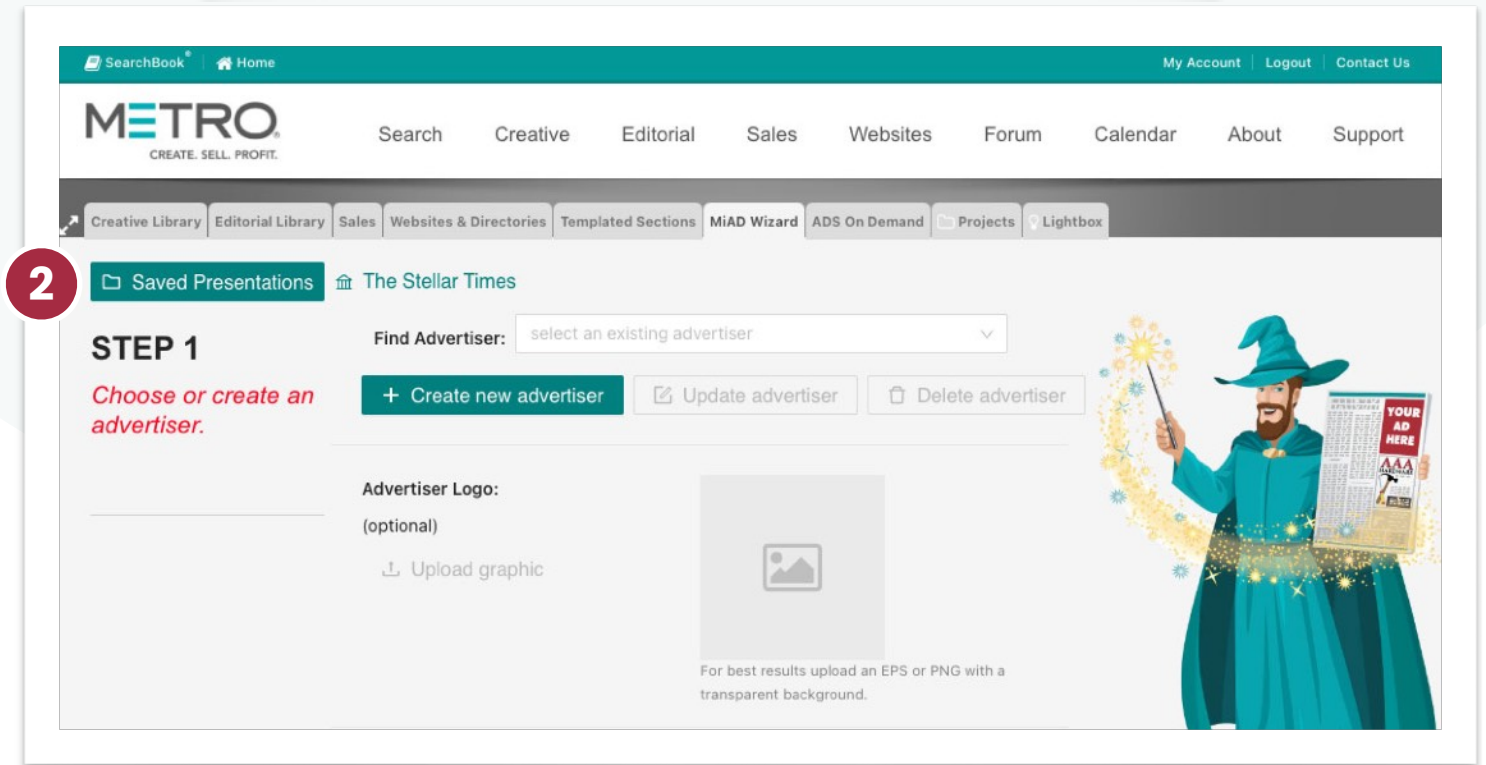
SearchBook® | Home

My Account | Logout | Contact Us

METRO®
CREATE. SELL. PROFIT.

Search Creative Editorial Sales Websites Forum Calendar About Support

Creative Library | Editorial Library | Sales | Websites & Directories | Templated Sections | MiAD Wizard | ADS On Demand | Projects | Lightbox

2

Saved Presentations

The Stellar Times

STEP 1

Choose or create an advertiser.

Find Advertiser: select an existing advertiser

+ Create new advertiser

Update advertiser

Delete advertiser

Advertiser Logo:
(optional)

Upload graphic

For best results upload an EPS or PNG with a transparent background.

YOUR AD HERE

AAA HARDWARE